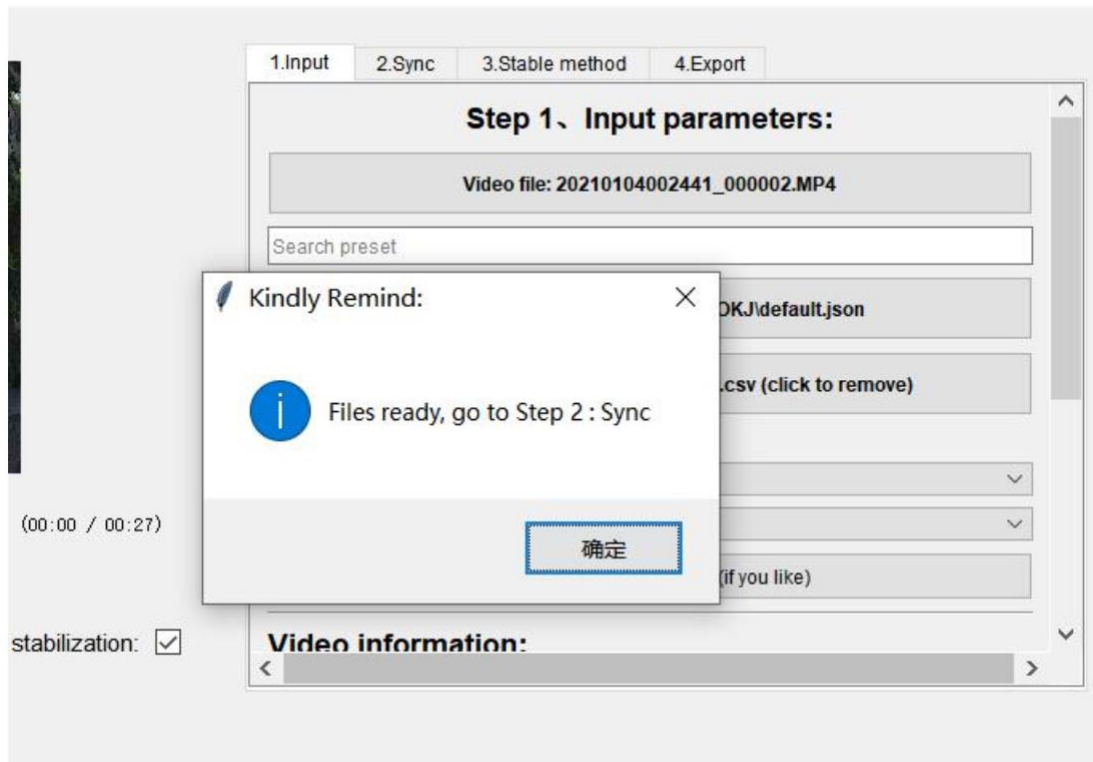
1.Input | 2.Sync | 3.Stable method | 4.Export

Step 1、Input parameters:

Video file: 20210104002441_000002.MP4

Search preset

Kindly Remind:

×

OKJ\default.json

.csv (click to remove)

Files ready, go to Step 2 : Sync

(00:00 / 00:27)

确定

(if you like)

stabilization: ☑

Video information: